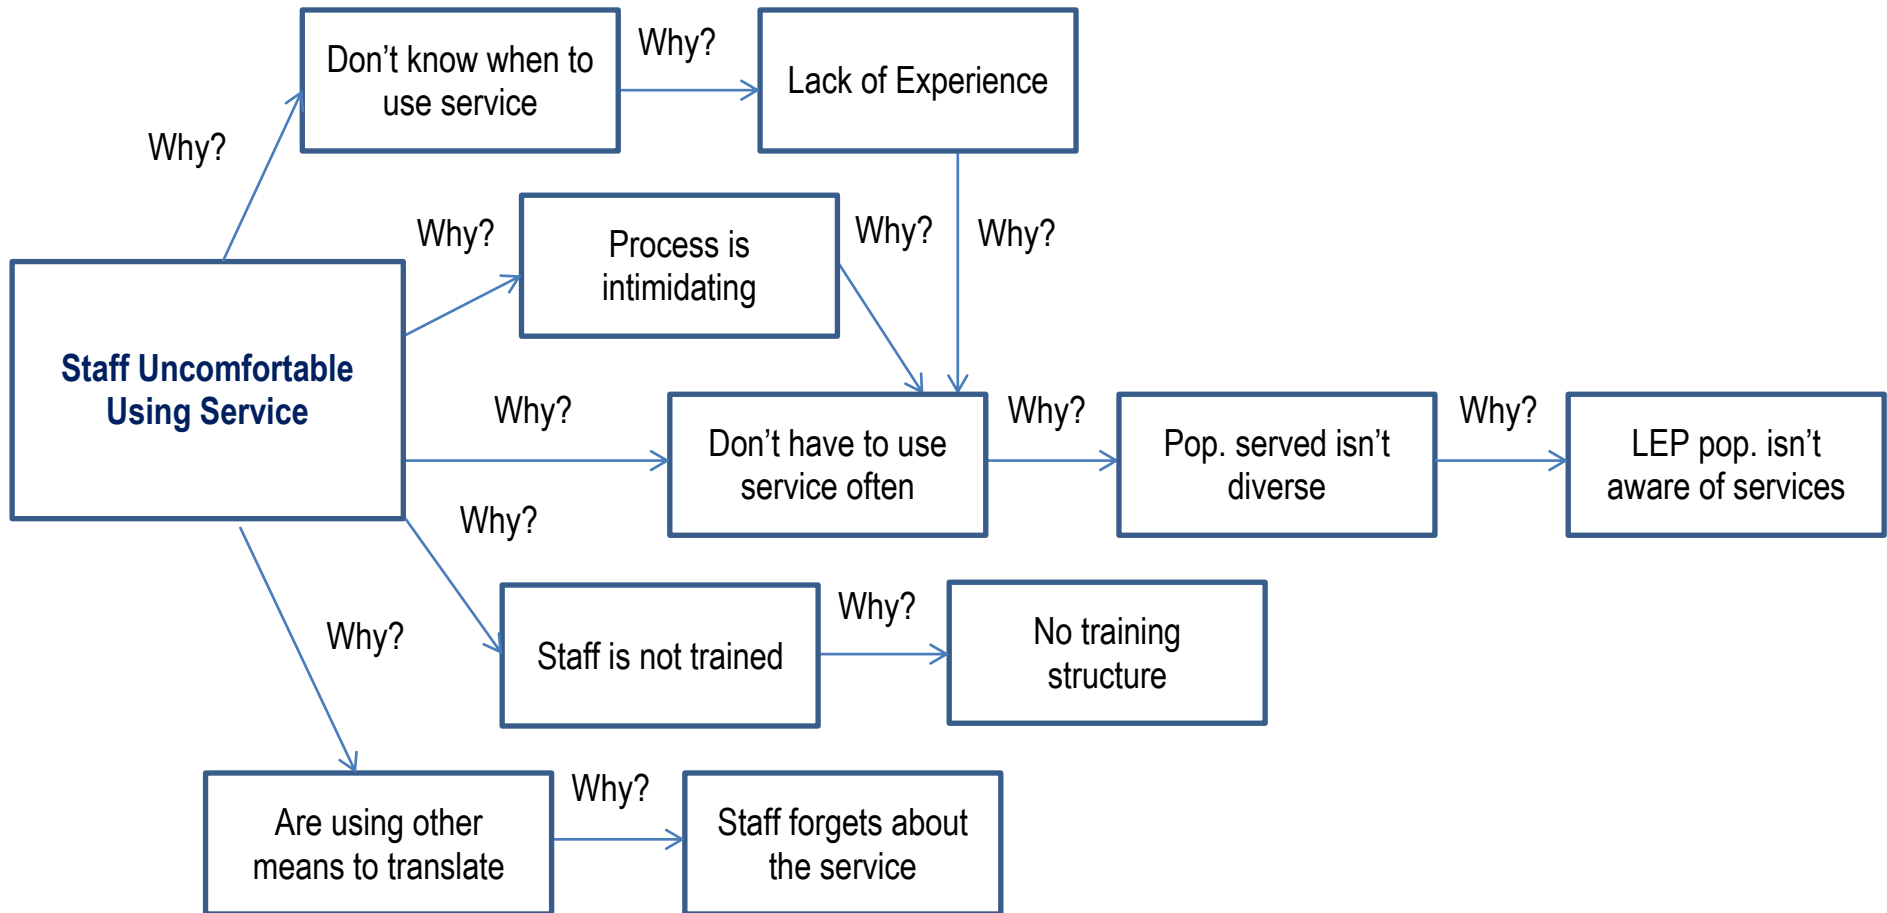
Why?

Don't know when to use service

Why?

Lack of Experience

Why?

Process is intimidating

Why?

Why?

Staff Uncomfortable Using Service

Why?

Don't have to use service often

Why?

Pop. served isn't diverse

Why?

LEP pop. isn't aware of services

Why?

Why?

Staff is not trained

Why?

No training structure

Why?

Are using other means to translate

Why?

Staff forgets about the service